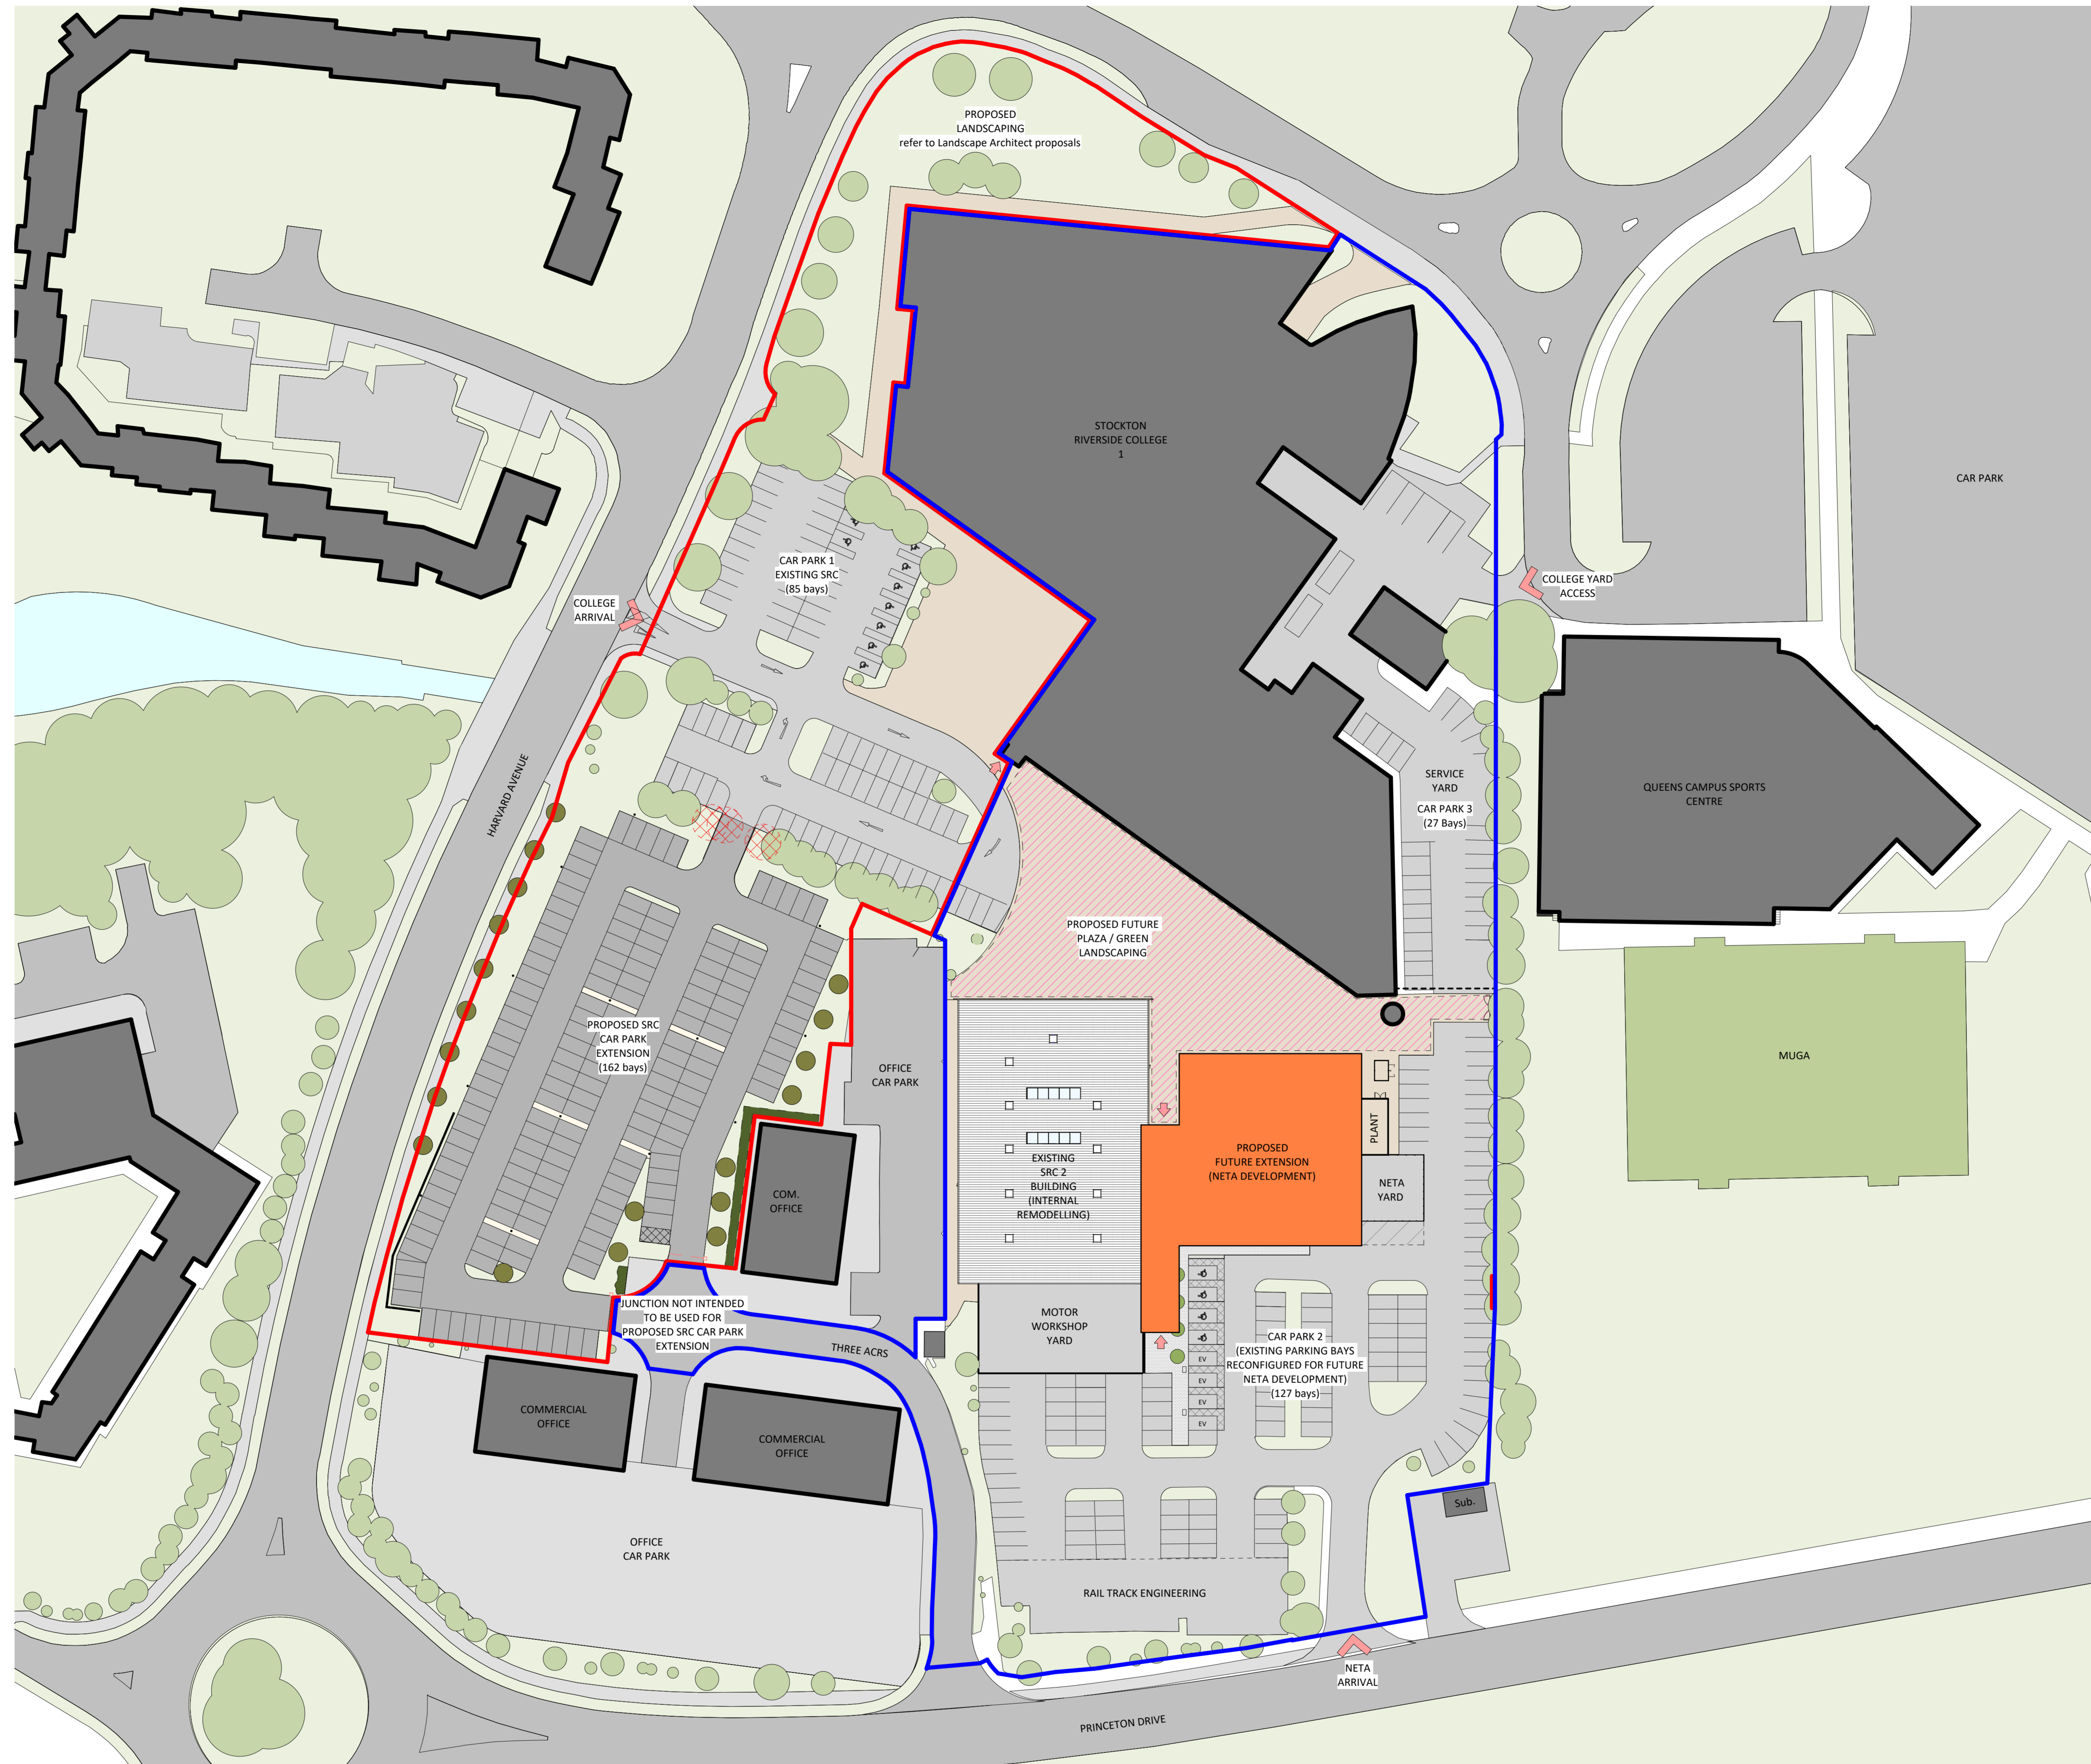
PROPOSED LANDSCAPING
refer to Landscape Architect proposals

STOCKTON RIVERSIDE COLLEGE 1

CAR PARK

CAR PARK 1 EXISTING SRC (85 bays)

COLLEGE ARRIVAL

COLLEGE YARD ACCESS

HARVARD AVENUE

SERVICE YARD

CAR PARK 3 (27 Bays)

QUEENS CAMPUS SPORTS CENTRE

PROPOSED FUTURE PLAZA / GREEN LANDSCAPING

PROPOSED SRC CAR PARK EXTENSION (162 bays)

OFFICE CAR PARK

MUGA

PLANT

PROPOSED FUTURE EXTENSION (NETA DEVELOPMENT)

NETA YARD

EXISTING SRC 2 BUILDING (INTERNAL REMODELLING)

COM. OFFICE

JUNCTION NOT INTENDED TO BE USED FOR PROPOSED SRC CAR PARK EXTENSION

THREE ACRS

MOTOR WORKSHOP YARD

CAR PARK 2 (EXISTING PARKING BAYS RECONFIGURED FOR FUTURE NETA DEVELOPMENT) (127 bays)

EV
EV
EV
EV

COMMERCIAL OFFICE

COMMERCIAL OFFICE

Sub.

OFFICE CAR PARK

RAIL TRACK ENGINEERING

NETA ARRIVAL

PRINCETON DRIVE